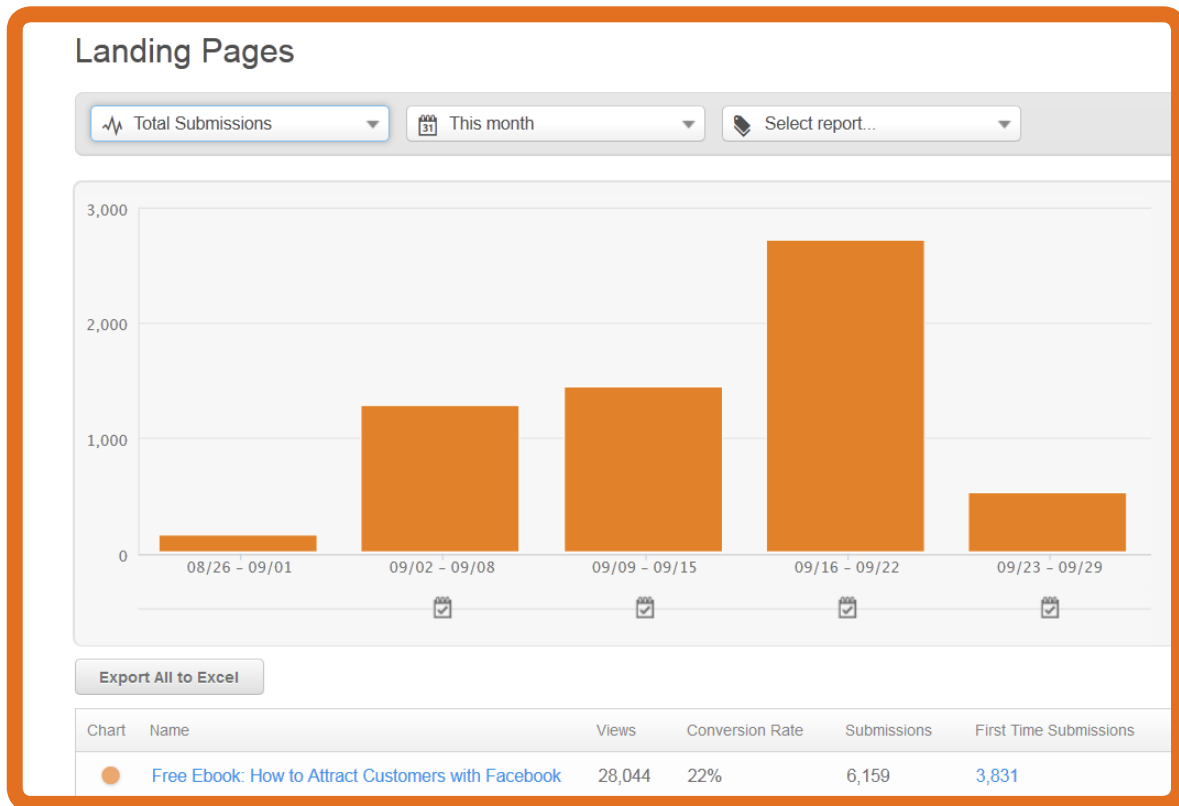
Landing Pages

Total Submissions
This month
Select report...

3,000
2,000
1,000
0

08/26 – 09/01
09/02 – 09/08
09/09 – 09/15
09/16 – 09/22
09/23 – 09/29

Export All to Excel

| Chart | Name | Views | Conversion Rate | Submissions | First Time Submissions |
|---|---|---|---|---|---|
| | Free Ebook: How to Attract Customers with Facebook | 28,044 | 22% | 6,159 | 3,831 |